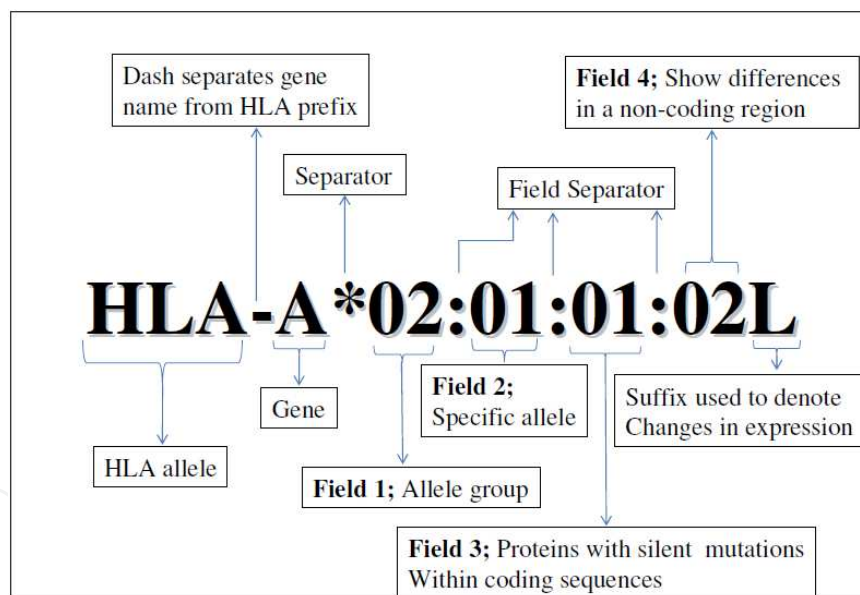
Dash separates gene name from HLA prefix

Field 4; Show differences in a non-coding region

Separator

Field Separator

HLA-A*02:01:01:02L

Field 2; Specific allele

Suffix used to denote Changes in expression

Gene

HLA allele

Field 1; Allele group

Field 3; Proteins with silent mutations Within coding sequences